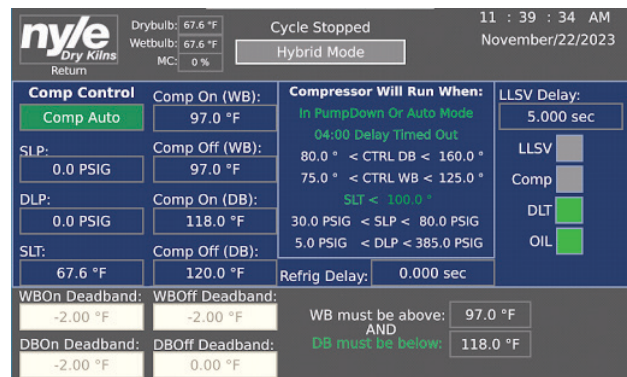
nyle
Dry Kilns
Return

Drybulb: 67.6 °F
Wetbulb: 67.6 °F
MC: 0 %

Cycle Stopped
Hybrid Mode

11 : 39 : 34 AM
November/22/2023

Comp Control
Comp Auto
SLP:
0.0 PSIG
DLP:
0.0 PSIG
SLT:
67.6 °F

Comp On (WB):
97.0 °F
Comp Off (WB):
97.0 °F
Comp On (DB):
118.0 °F
Comp Off (DB):
120.0 °F

Compressor Will Run When:
In PumpDown Or Auto Mode
04:00 Delay Timed Out
80.0 ° < CTRL DB < 160.0 °
75.0 ° < CTRL WB < 125.0 °
SLT < 100.0 °
30.0 PSIG < SLP < 80.0 PSIG
5.0 PSIG < DLP < 385.0 PSIG

Refrig Delay: 0.000 sec

LLSV Delay:
5.000 sec
LLSV
Comp
DLT
OIL

WBOn Deadband:
-2.00 °F
WBOff Deadband:
-2.00 °F
DBOn Deadband:
-2.00 °F
DBOff Deadband:
0.00 °F

WB must be above: 97.0 °F
AND
DB must be below: 118.0 °F